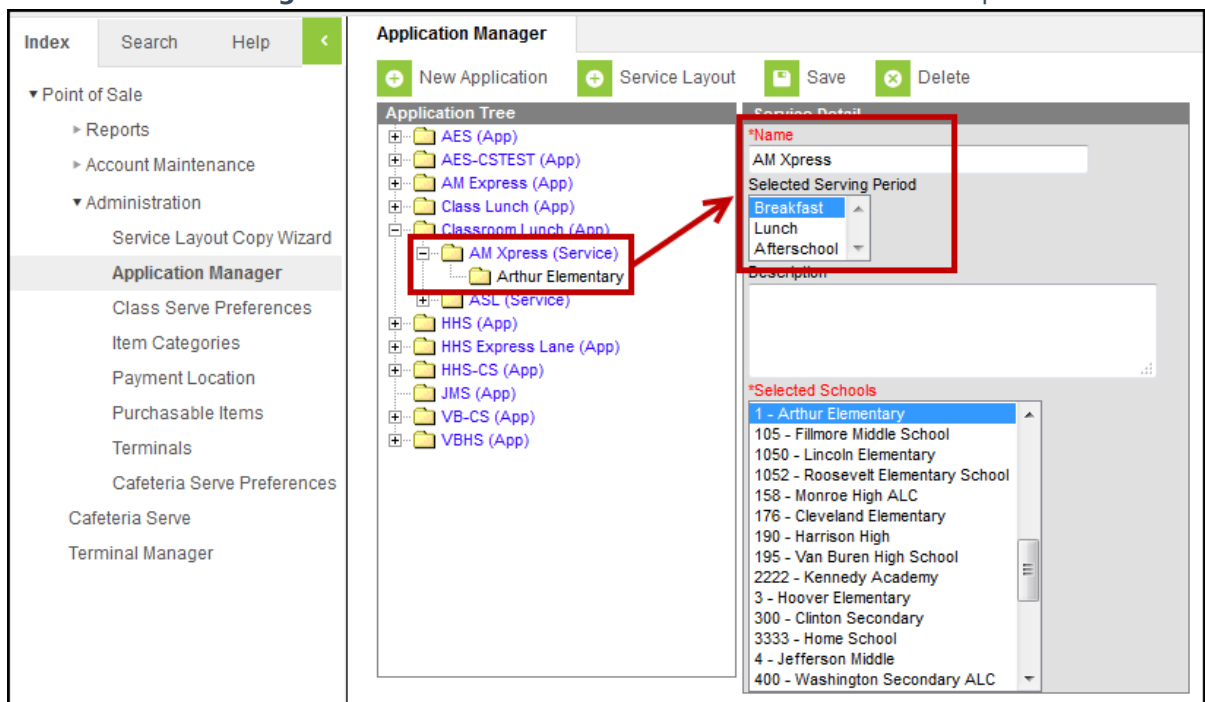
Index Search Help

▾ Point of Sale
▸ Reports
▸ Account Maintenance
▾ Administration
Service Layout Copy Wizard
Application Manager
Class Serve Preferences
Item Categories
Payment Location
Purchasable Items
Terminals
Cafeteria Serve Preferences
Cafeteria Serve
Terminal Manager

Application Manager

New Application Service Layout Save Delete

Application Tree
AES (App)
AES-CSTEST (App)
AM Express (App)
Class Lunch (App)
Classroom Lunch (App)
AM Xpress (Service)
Arthur Elementary
ASL (Service)
HHS (App)
HHS Express Lane (App)
HHS-CS (App)
JMS (App)
VB-CS (App)
VBHS (App)

Service Detail
*Name
AM Xpress
Selected Serving Period
Breakfast
Lunch
Afterschool
Description

*Selected Schools
1 - Arthur Elementary
105 - Fillmore Middle School
1050 - Lincoln Elementary
1052 - Roosevelt Elementary School
158 - Monroe High ALC
176 - Cleveland Elementary
190 - Harrison High
195 - Van Buren High School
2222 - Kennedy Academy
3 - Hoover Elementary
300 - Clinton Secondary
3333 - Home School
4 - Jefferson Middle
400 - Washington Secondary ALC